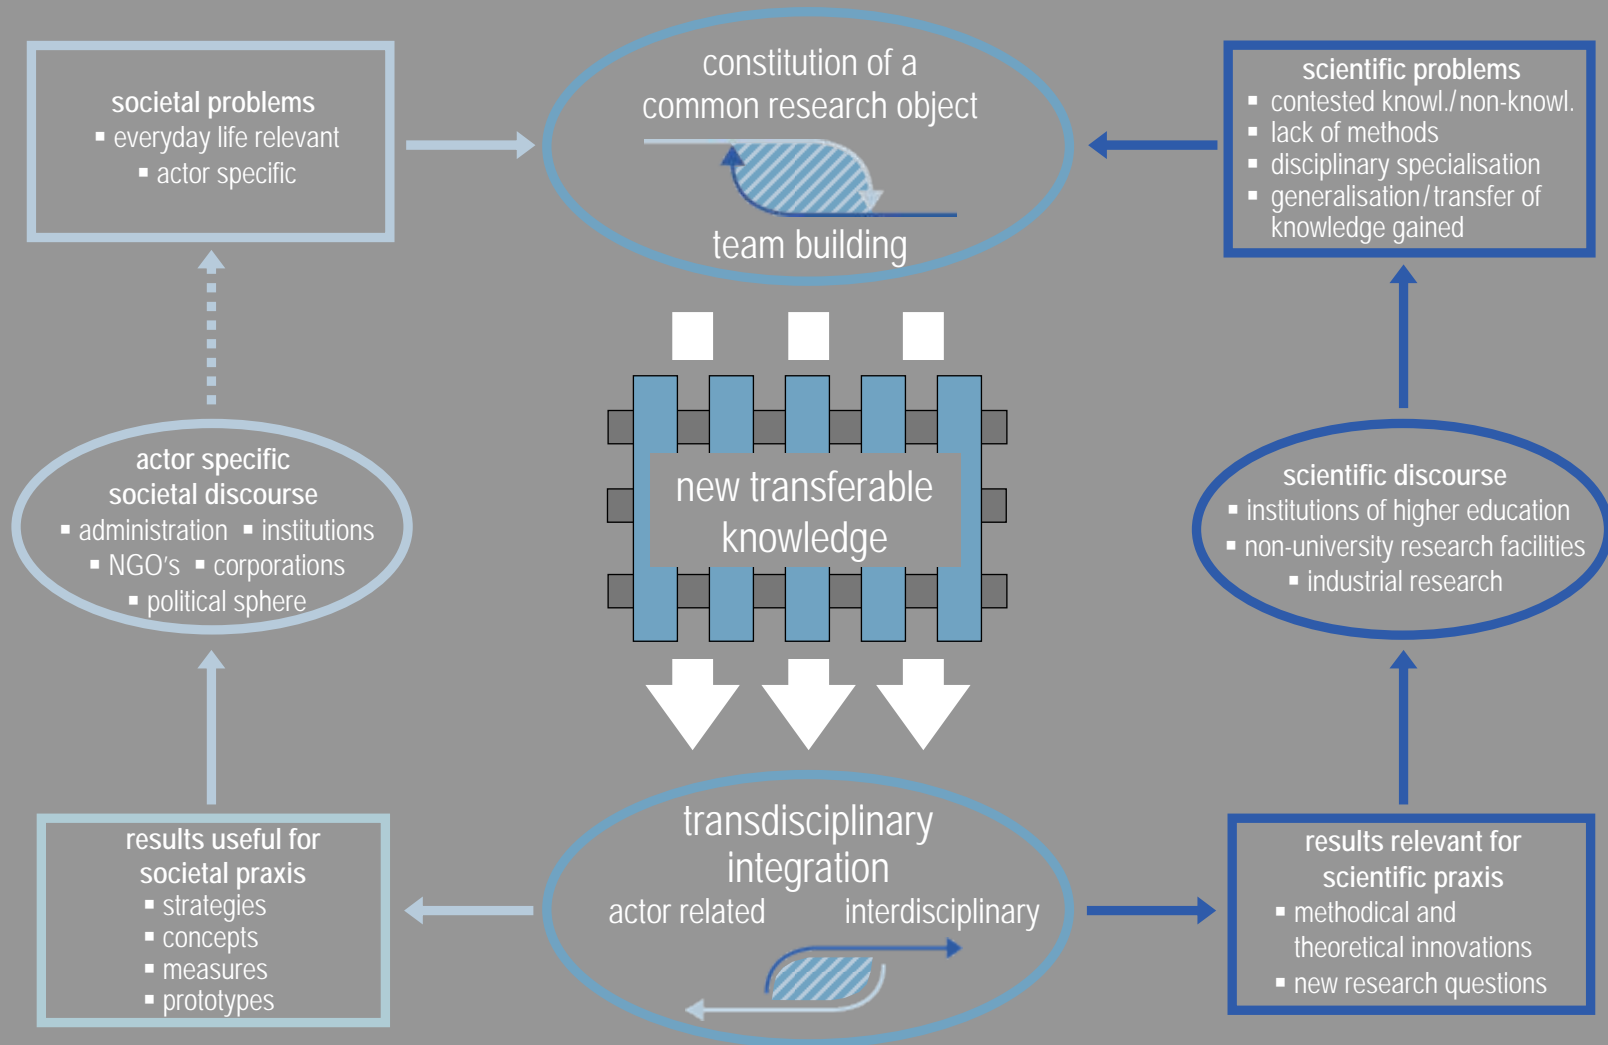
societal problems
▪ everyday life relevant
▪ actor specific

constitution of a common research object

team building

scientific problems
▪ contested knowl./non-knowl.
▪ lack of methods
▪ disciplinary specialisation
▪ generalisation/transfer of knowledge gained

actor specific societal discourse
▪ administration ▪ institutions
▪ NGO's ▪ corporations
▪ political sphere

new transferable knowledge

scientific discourse
▪ institutions of higher education
▪ non-university research facilities
▪ industrial research

results useful for societal praxis
▪ strategies
▪ concepts
▪ measures
▪ prototypes

transdisciplinary integration
actor related interdisciplinary

results relevant for scientific praxis
▪ methodical and theoretical innovations
▪ new research questions